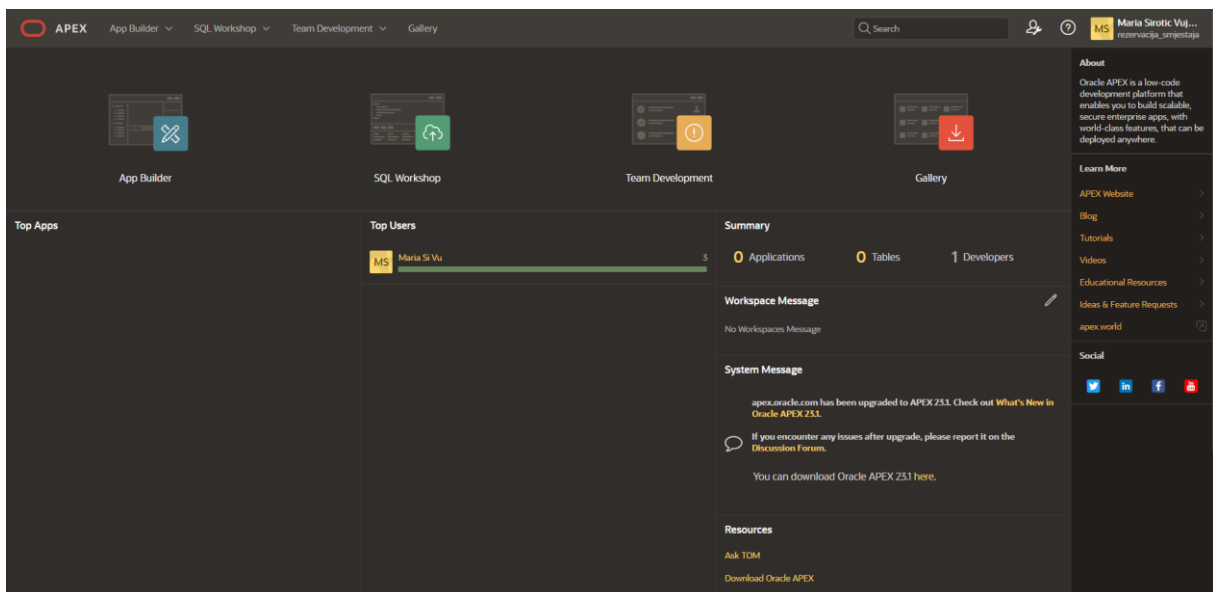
APEX App Builder SQL Workshop Team Development Gallery

Search

MS Maria Sirotic Vuj...
rezervacija_smjestaja

App Builder

SQL Workshop

Team Development

Gallery

Top Apps

Top Users

MS Maria Si Vu 3

Summary

0 Applications 0 Tables 1 Developers

Workspace Message

No Workspaces Message

System Message

apex.oracle.com has been upgraded to APEX 23.1. Check out What's New in Oracle APEX 23.1.

If you encounter any issues after upgrade, please report it on the Discussion Forum.

You can download Oracle APEX 23.1 here.

Resources

Ask TOM

Download Oracle APEX

About

Oracle APEX is a low-code development platform that enables you to build scalable, secure enterprise apps, with world-class features, that can be deployed anywhere.

Learn More

APEX Website

Blog

Tutorials

Videos

Educational Resources

Ideas & Feature Requests

apex.world

Social